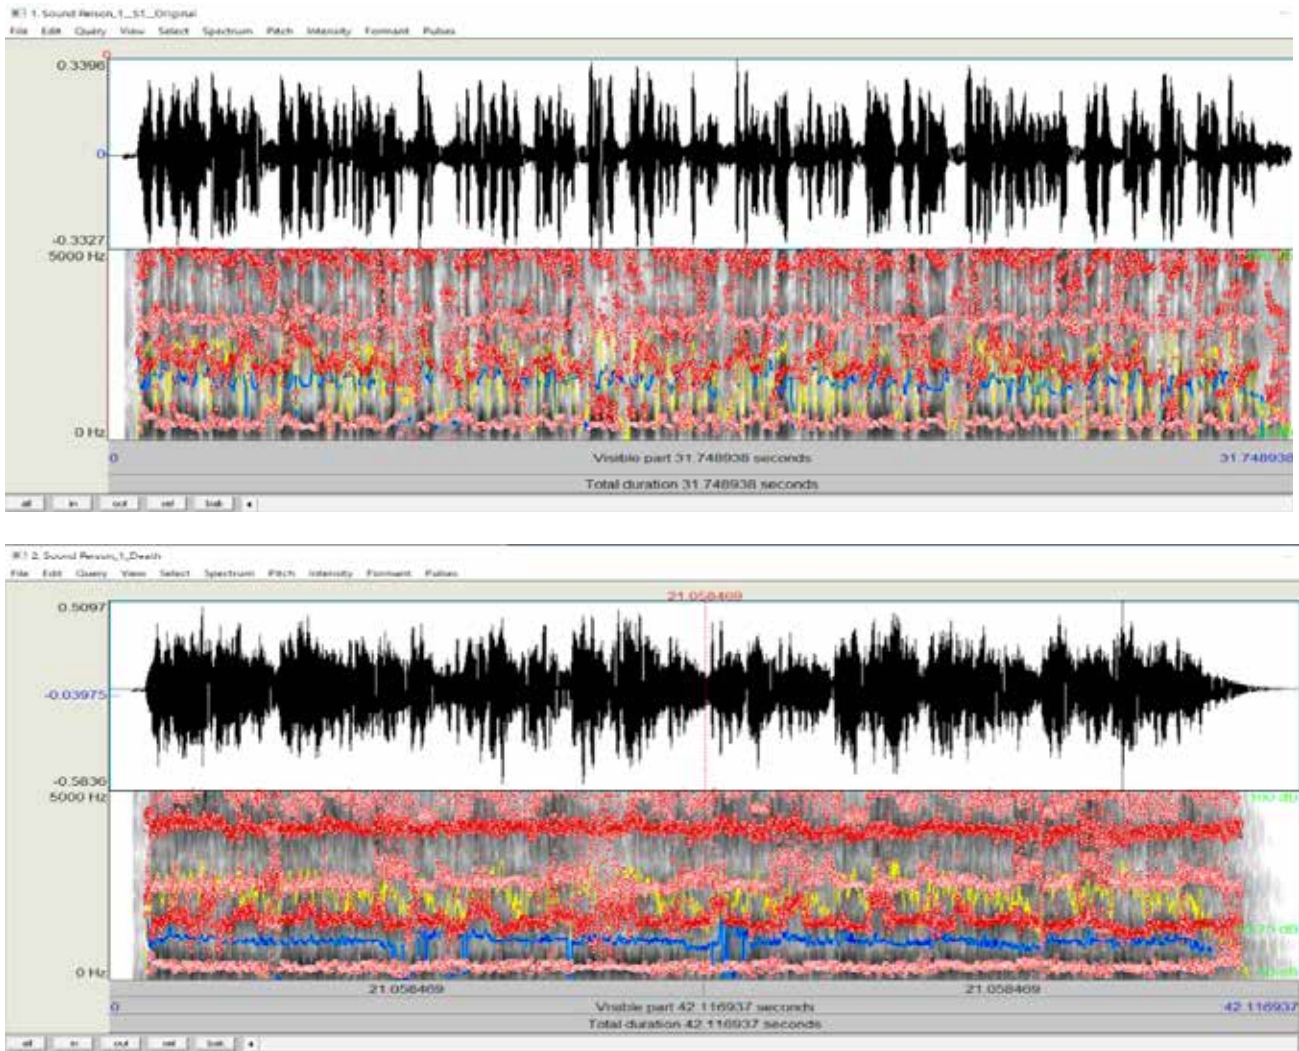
1. Sound Person_1_ST_Original
File Edit Query View Select Spectrum Pitch Intensity Formant Pulses
0.3396
0
-0.3327
5000 Hz
0 Hz
0
Visible part 31.748938 seconds
31.748938
Total duration 31.748938 seconds
all in out sel bak

2. Sound Person_1_Death
File Edit Query View Select Spectrum Pitch Intensity Formant Pulses
21.058469
0.5097
-0.03975
-0.5836
5000 Hz
100 dB
0 Hz
21.058469
21.058469
0
Visible part 42.116937 seconds
42.116937
Total duration 42.116937 seconds
all in out sel bak